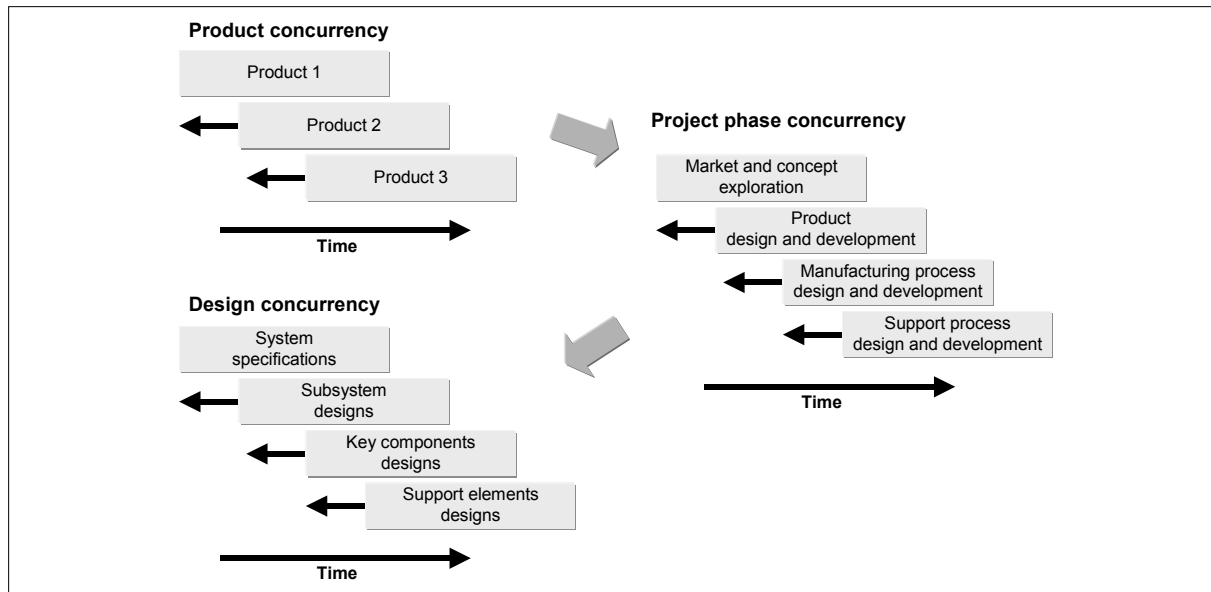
Product concurrency

Product 1

Product 2

Product 3

Time

Project phase concurrency

Market and concept exploration

Product design and development

Manufacturing process design and development

Support process design and development

Time

Design concurrency

System specifications

Subsystem designs

Key components designs

Support elements designs

Time